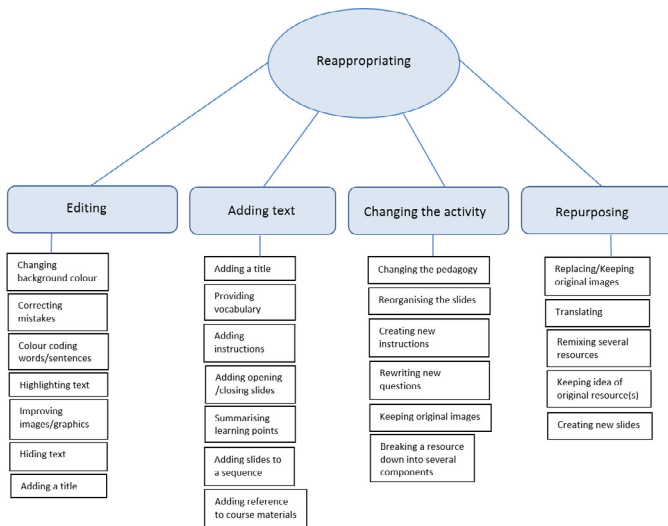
Reappropriating

Editing

Changing background colour

Correcting mistakes

Colour coding words/sentences

Highlighting text

Improving images/graphics

Hiding text

Adding a title

Adding text

Adding a title

Providing vocabulary

Adding instructions

Adding opening /closing slides

Summarising learning points

Adding slides to a sequence

Adding reference to course materials

Changing the activity

Changing the pedagogy

Reorganising the slides

Creating new instructions

Rewriting new questions

Keeping original images

Breaking a resource down into several components

Repurposing

Replacing/Keeping original images

Translating

Remixing several resources

Keeping idea of original resource(s)

Creating new slides